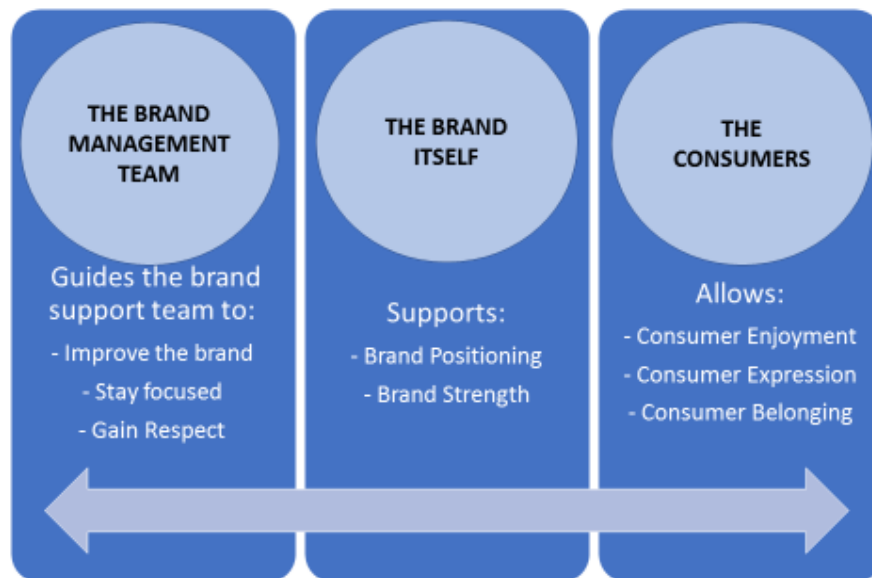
THE BRAND MANAGEMENT TEAM

Guides the brand support team to:

- Improve the brand

- Stay focused

- Gain Respect

THE BRAND ITSELF

Supports:

- Brand Positioning

- Brand Strength

THE CONSUMERS

Allows:

- Consumer Enjoyment

- Consumer Expression

- Consumer Belonging